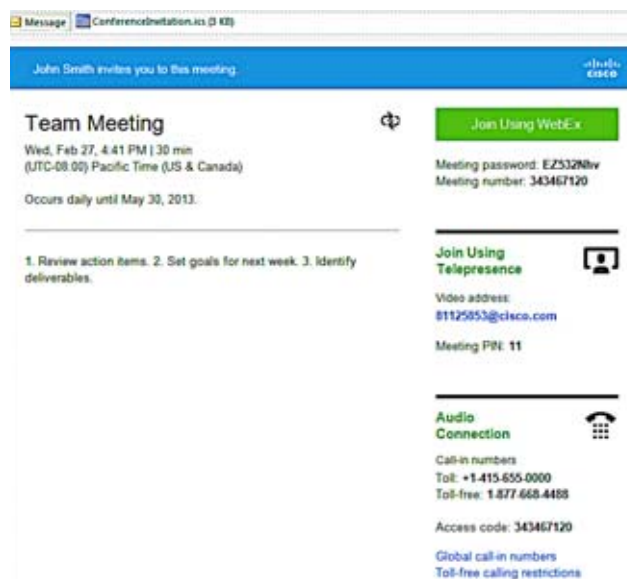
Message | ConferenceInvitation.ics (3 KB)

John Smith invites you to this meeting.

cisco

Team Meeting

Wed, Feb 27, 4:41 PM | 30 min
(UTC-08:00) Pacific Time (US & Canada)

Occurs daily until May 30, 2013.

1. Review action items. 2. Set goals for next week. 3. Identify deliverables.

Join Using WebEx

Meeting password: EZ532Nhv
Meeting number: 343467120

Join Using Telepresence

Video address:
81125853@cisco.com

Meeting PIN: 11

Audio Connection

Call-in numbers
Toll: +1-415-655-0000
Toll-free: 1-877-668-4488

Access code: 343467120

Global call-in numbers
Toll-free calling restrictions